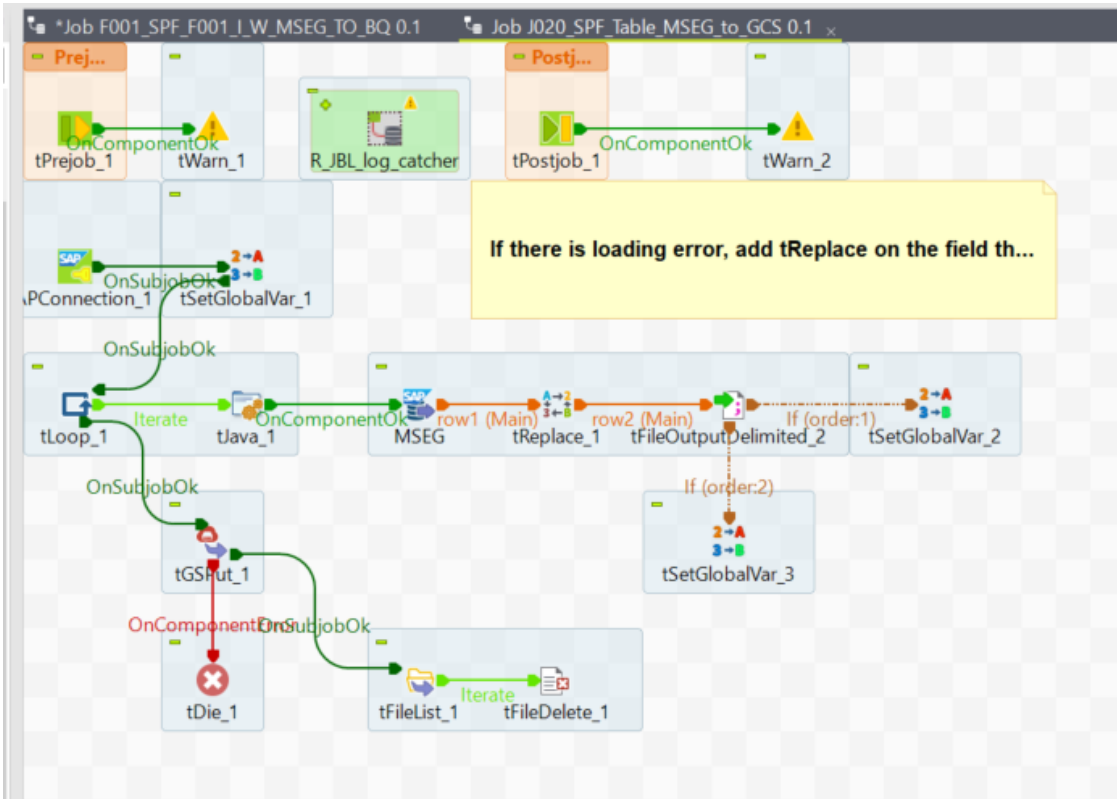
*Job F001_SPF_F001_I_W_MSEG_TO_BQ 0.1
Job J020_SPF_Table_MSEG_to_GCS 0.1

Prej...
OnComponentOk
tPrejob_1
tWarn_1
R_JBL_log_catcher
Postj...
OnComponentOk
tPostjob_1
tWarn_2

If there is loading error, add tReplace on the field th...

OnSubjobOk
APConnection_1
tSetGlobalVar_1
OnSubjobOk
Iterate
OnComponentOk
row1 (Main)
row2 (Main)
If (order:1)
tLoop_1
tJava_1
MSEG
tReplace_1
tFileOutputDelimited_2
tSetGlobalVar_2
OnSubjobOk
If (order:2)
tGSPut_1
tSetGlobalVar_3
OnComponentOk
OnSubjobOk
Iterate
tDie_1
tFileList_1
tFileDelete_1